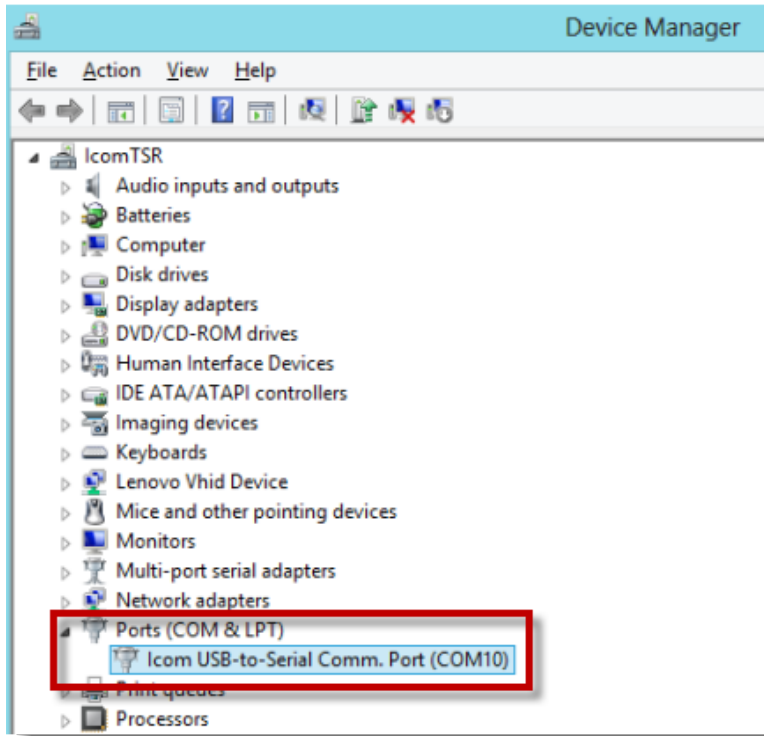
Device Manager

File Action View Help

IcomTSR
Audio inputs and outputs
Batteries
Computer
Disk drives
Display adapters
DVD/CD-ROM drives
Human Interface Devices
IDE ATA/ATAPI controllers
Imaging devices
Keyboards
Lenovo Vhid Device
Mice and other pointing devices
Monitors
Multi-port serial adapters
Network adapters
Ports (COM & LPT)
Icom USB-to-Serial Comm. Port (COM10)
Print queues
Processors